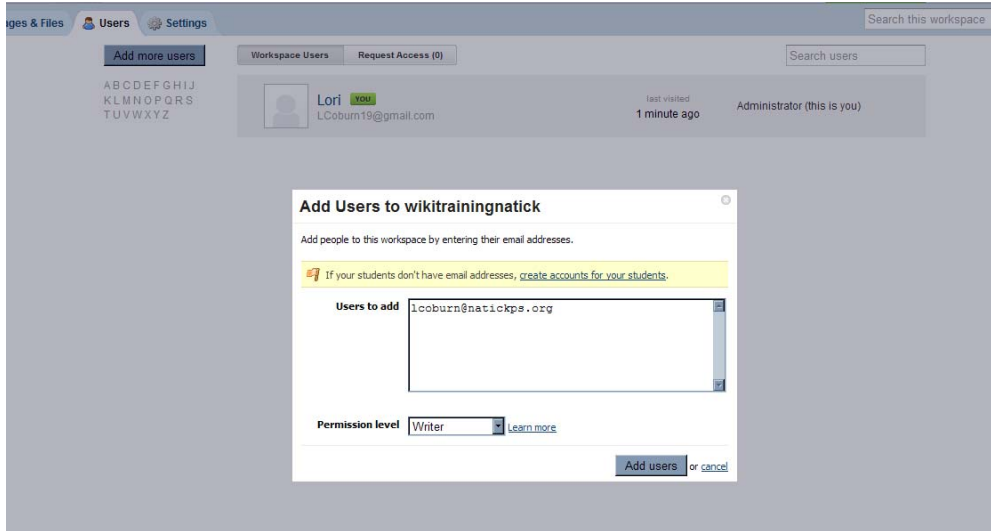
ages & Files Users Settings

Search this workspace

Add more users

Workspace Users Request Access (0)

Search users

A B C D E F G H I J
K L M N O P Q R S
T U V W X Y Z

Lori YOU
LCoburn19@gmail.com

last visited
1 minute ago

Administrator (this is you)

Add Users to wikitrainingnatick

Add people to this workspace by entering their email addresses.

If your students don't have email addresses, create accounts for your students.

Users to add lcoburn@natickps.org

Permission level Writer Learn more

Add users or cancel